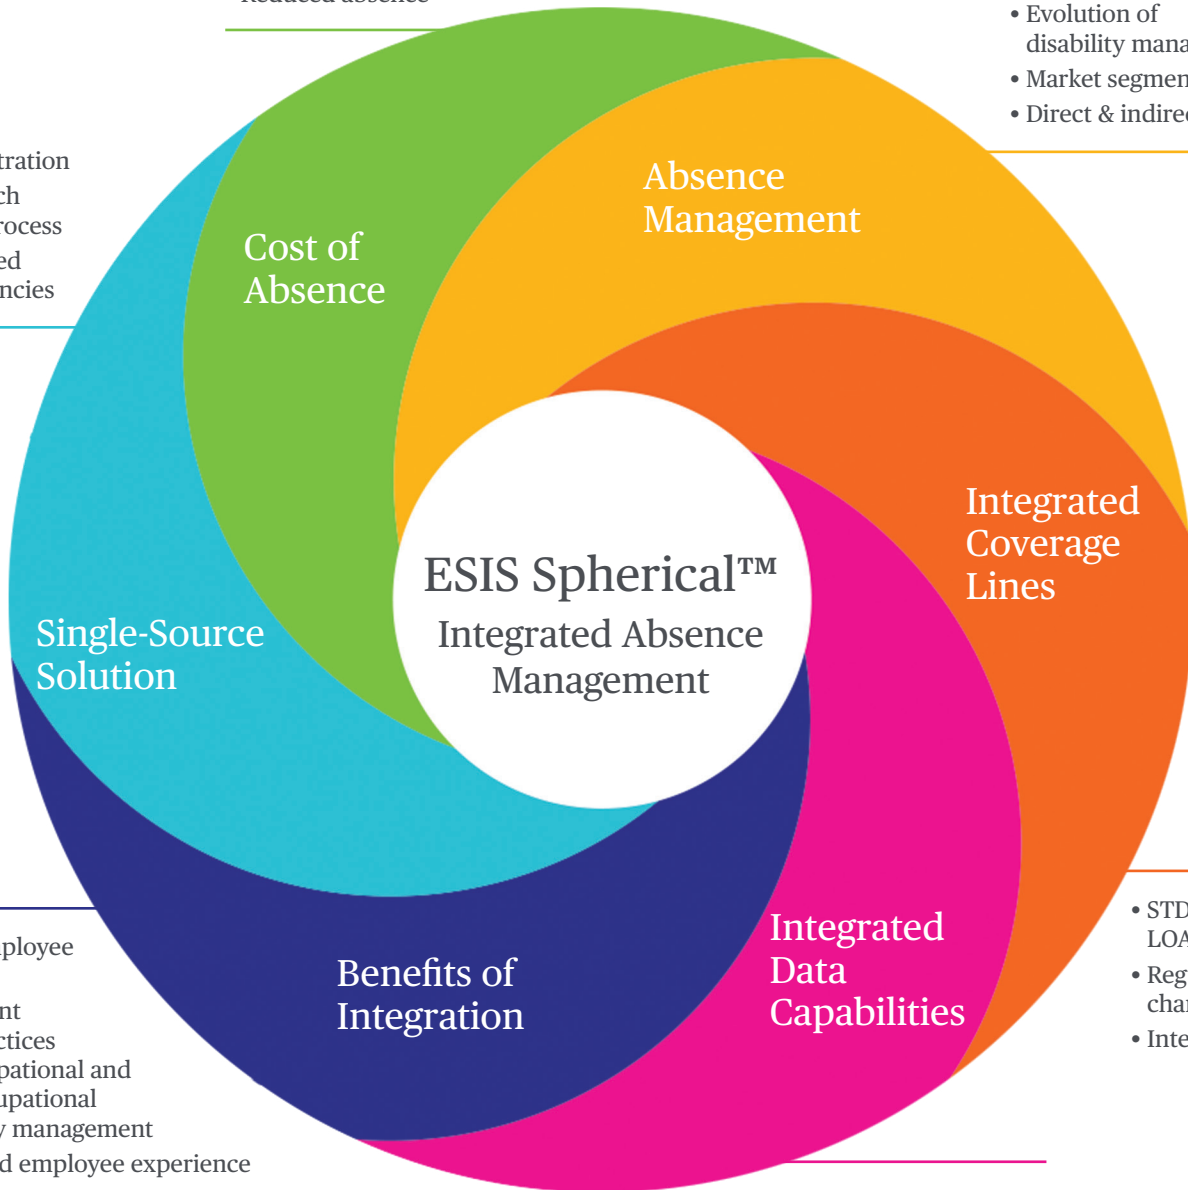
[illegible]

• Evolution of disability mana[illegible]
• Market segmen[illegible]
• Direct & indire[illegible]

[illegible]tration
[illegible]ch
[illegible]rocess
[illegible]ed
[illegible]ncies

Absence Management

Cost of Absence

Integrated Coverage Lines

ESIS Spherical™
Integrated Absence Management

Single-Source Solution

Benefits of Integration

Integrated Data Capabilities

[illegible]ployee
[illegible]nt
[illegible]ctices
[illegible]pational and
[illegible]upational
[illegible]y management
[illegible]d employee experience

• STD
LOA
• Reg
cha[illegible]
• Inte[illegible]